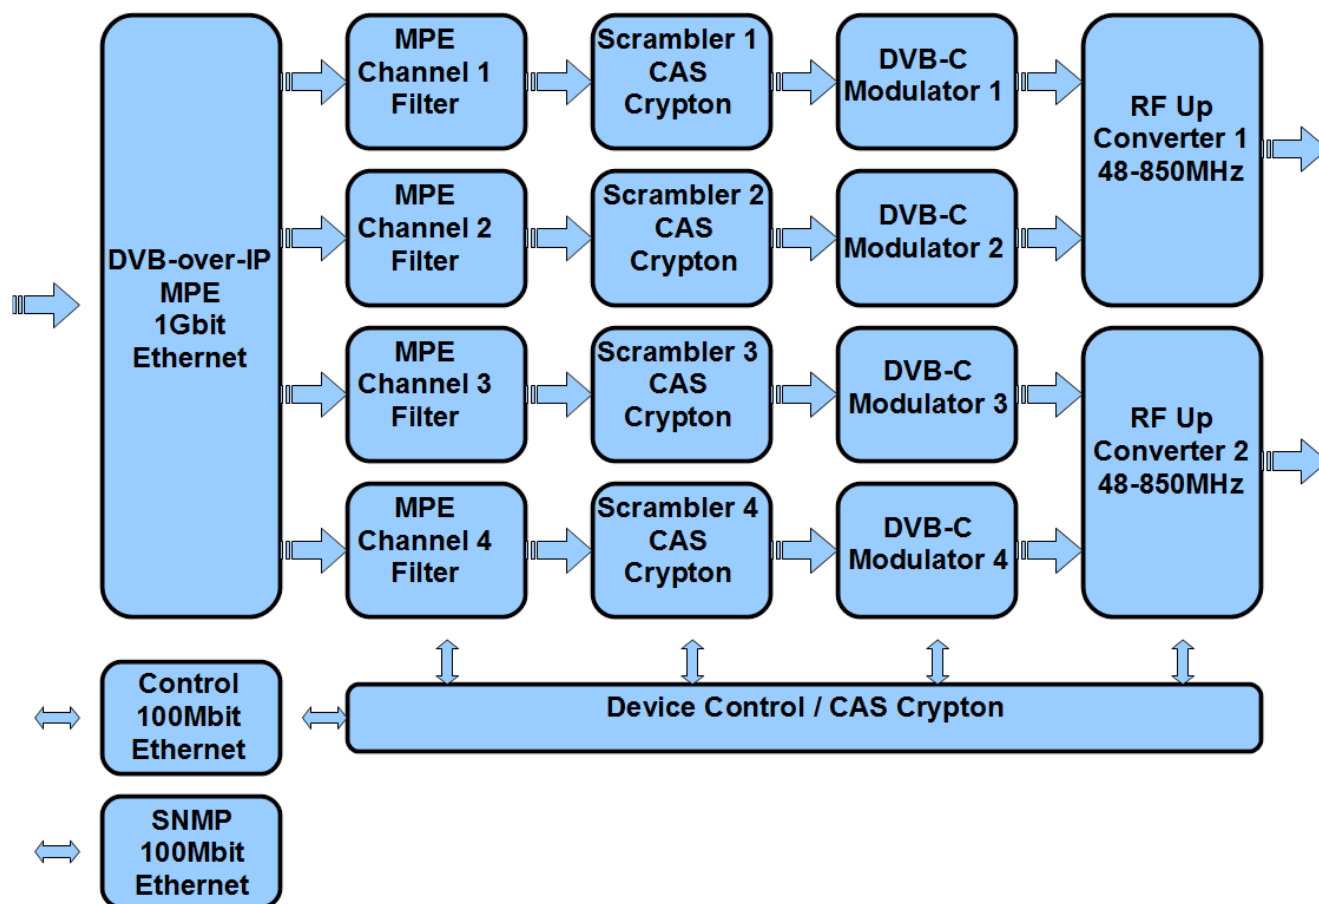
DVB-over-IP
MPE
1Gbit
Ethernet

MPE
Channel 1
Filter

Scrambler 1
CAS
Crypton

DVB-C
Modulator 1

RF Up
Converter 1
48-850MHz

MPE
Channel 2
Filter

Scrambler 2
CAS
Crypton

DVB-C
Modulator 2

MPE
Channel 3
Filter

Scrambler 3
CAS
Crypton

DVB-C
Modulator 3

RF Up
Converter 2
48-850MHz

MPE
Channel 4
Filter

Scrambler 4
CAS
Crypton

DVB-C
Modulator 4

Control
100Mbit
Ethernet

Device Control / CAS Crypton

SNMP
100Mbit
Ethernet